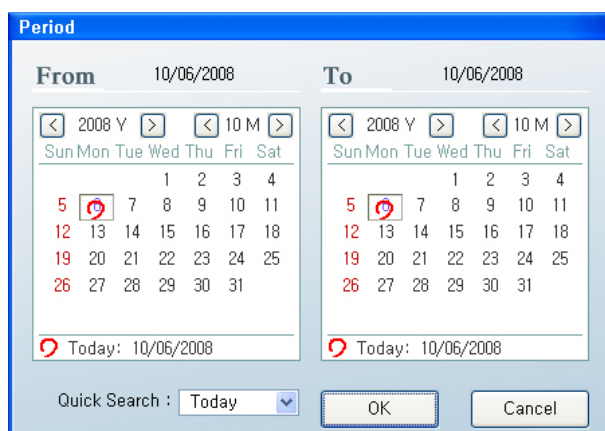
Period

From 10/06/2008

< 2008 Y > < 10 M >

| Sun | Mon | Tue | Wed | Thu | Fri | Sat |
|---|---|---|---|---|---|---|
| | | | 1 | 2 | 3 | 4 |
| 5 | 6 | 7 | 8 | 9 | 10 | 11 |
| 12 | 13 | 14 | 15 | 16 | 17 | 18 |
| 19 | 20 | 21 | 22 | 23 | 24 | 25 |
| 26 | 27 | 28 | 29 | 30 | 31 | |

Today: 10/06/2008

To 10/06/2008

< 2008 Y > < 10 M >

| Sun | Mon | Tue | Wed | Thu | Fri | Sat |
|---|---|---|---|---|---|---|
| | | | 1 | 2 | 3 | 4 |
| 5 | 6 | 7 | 8 | 9 | 10 | 11 |
| 12 | 13 | 14 | 15 | 16 | 17 | 18 |
| 19 | 20 | 21 | 22 | 23 | 24 | 25 |
| 26 | 27 | 28 | 29 | 30 | 31 | |

Today: 10/06/2008

Quick Search : Today

OK

Cancel